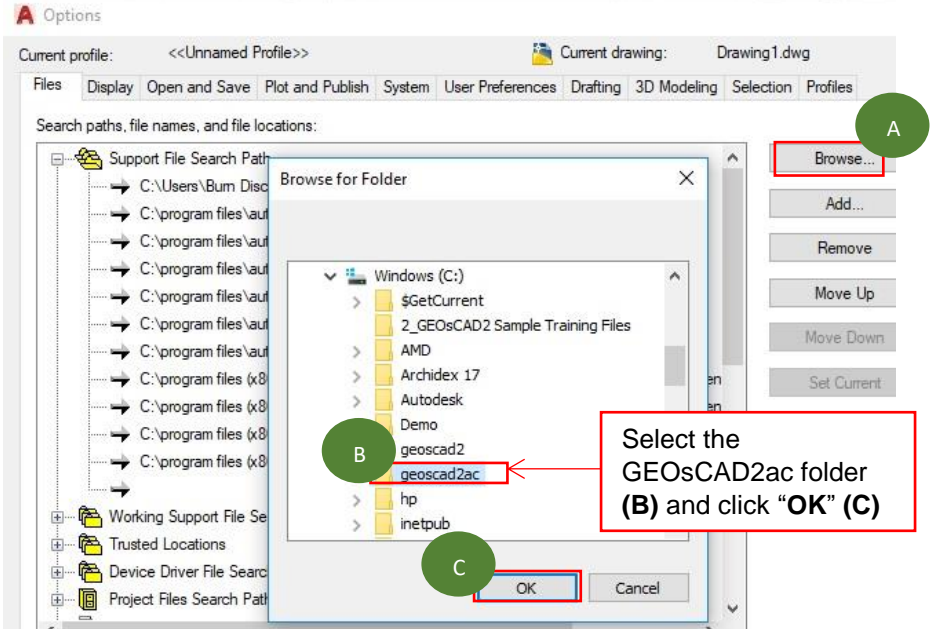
Options

Current profile: <<Unnamed Profile>>

Current drawing: Drawing1.dwg

Files | Display | Open and Save | Plot and Publish | System | User Preferences | Drafting | 3D Modeling | Selection | Profiles

Search paths, file names, and file locations:

Support File Search Path
C:\Users\Burn Disc
C:\program files\aut
C:\program files\aut
C:\program files\aut
C:\program files\aut
C:\program files\aut
C:\program files\aut
C:\program files (x8
C:\program files (x8
C:\program files (x8
C:\program files (x8

Working Support File Se
Trusted Locations
Device Driver File Searc
Project Files Search Path

A

Browse...
Add...
Remove
Move Up
Move Down
Set Current

Browse for Folder

Windows (C:)
$GetCurrent
2_GEOsCAD2 Sample Training Files
AMD
Archidex 17
Autodesk
Demo
geoscad2
geoscad2ac
hp
inetpub

B

C

OK
Cancel

Select the GEOsCAD2ac folder **(B)** and click “**OK**” **(C)**